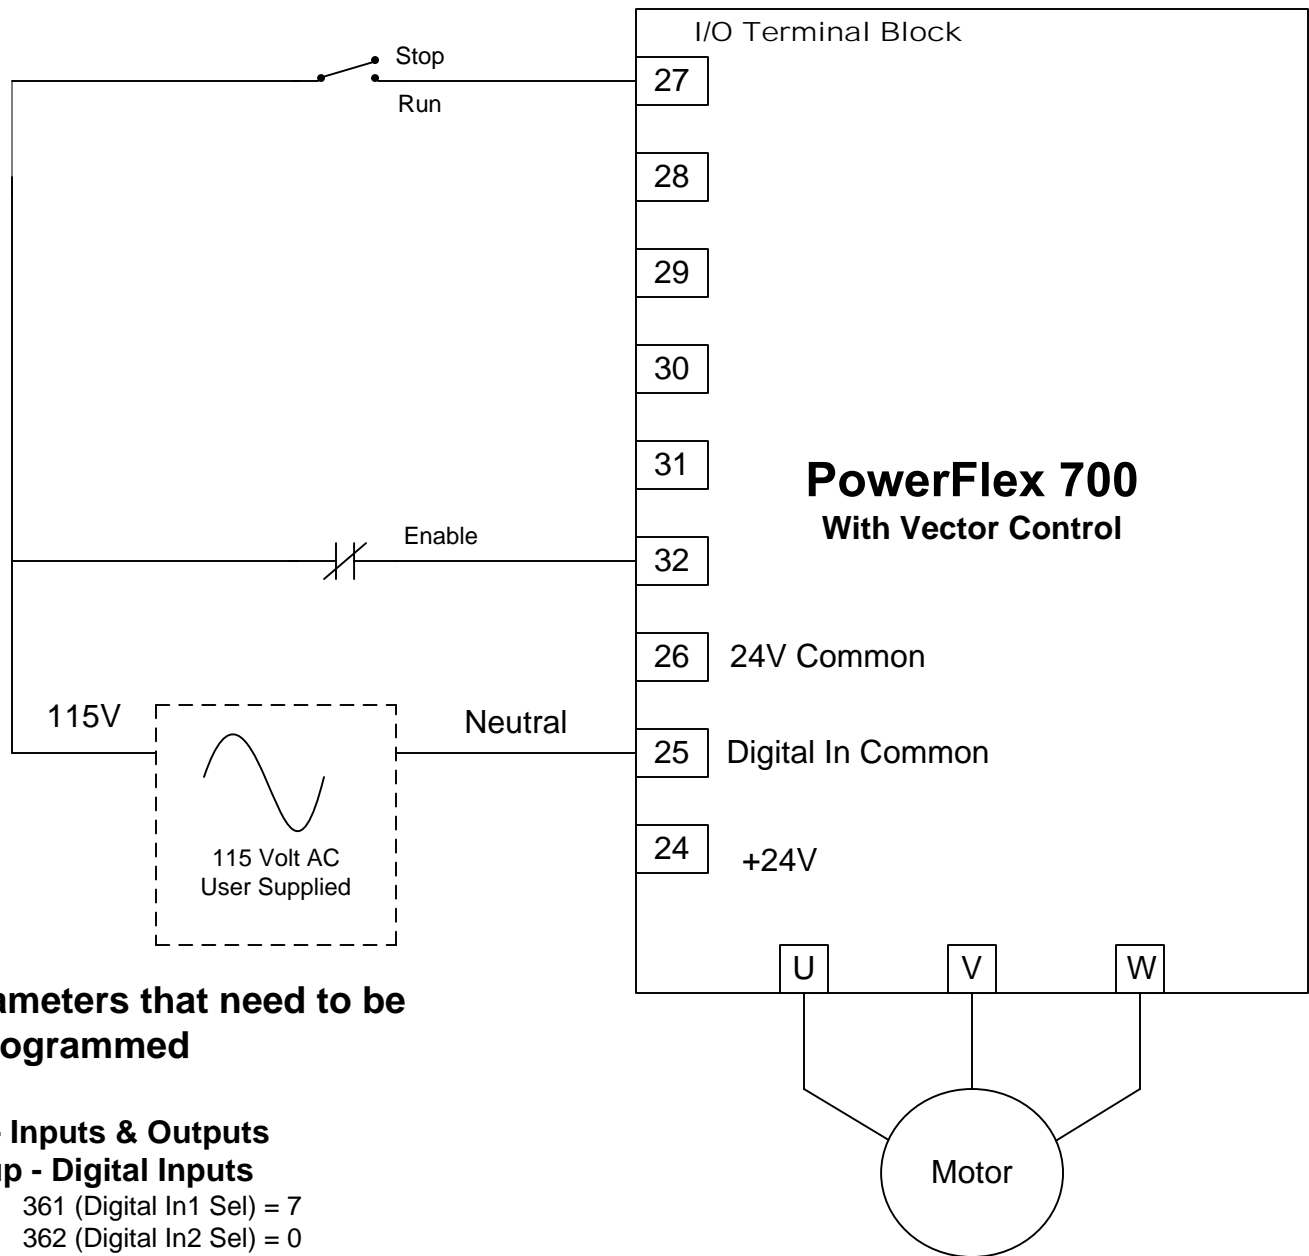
Stop

Run

I/O Terminal Block

27

28

29

30

31

PowerFlex 700
With Vector Control

Enable

32

26 24V Common

115V

Neutral

25 Digital In Common

115 Volt AC
User Supplied

24 +24V

U V W

Motor

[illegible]ameters that need to be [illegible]ogrammed

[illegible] Inputs & Outputs
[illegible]p - Digital Inputs
361 (Digital In1 Sel) = 7
362 (Digital In2 Sel) = 0